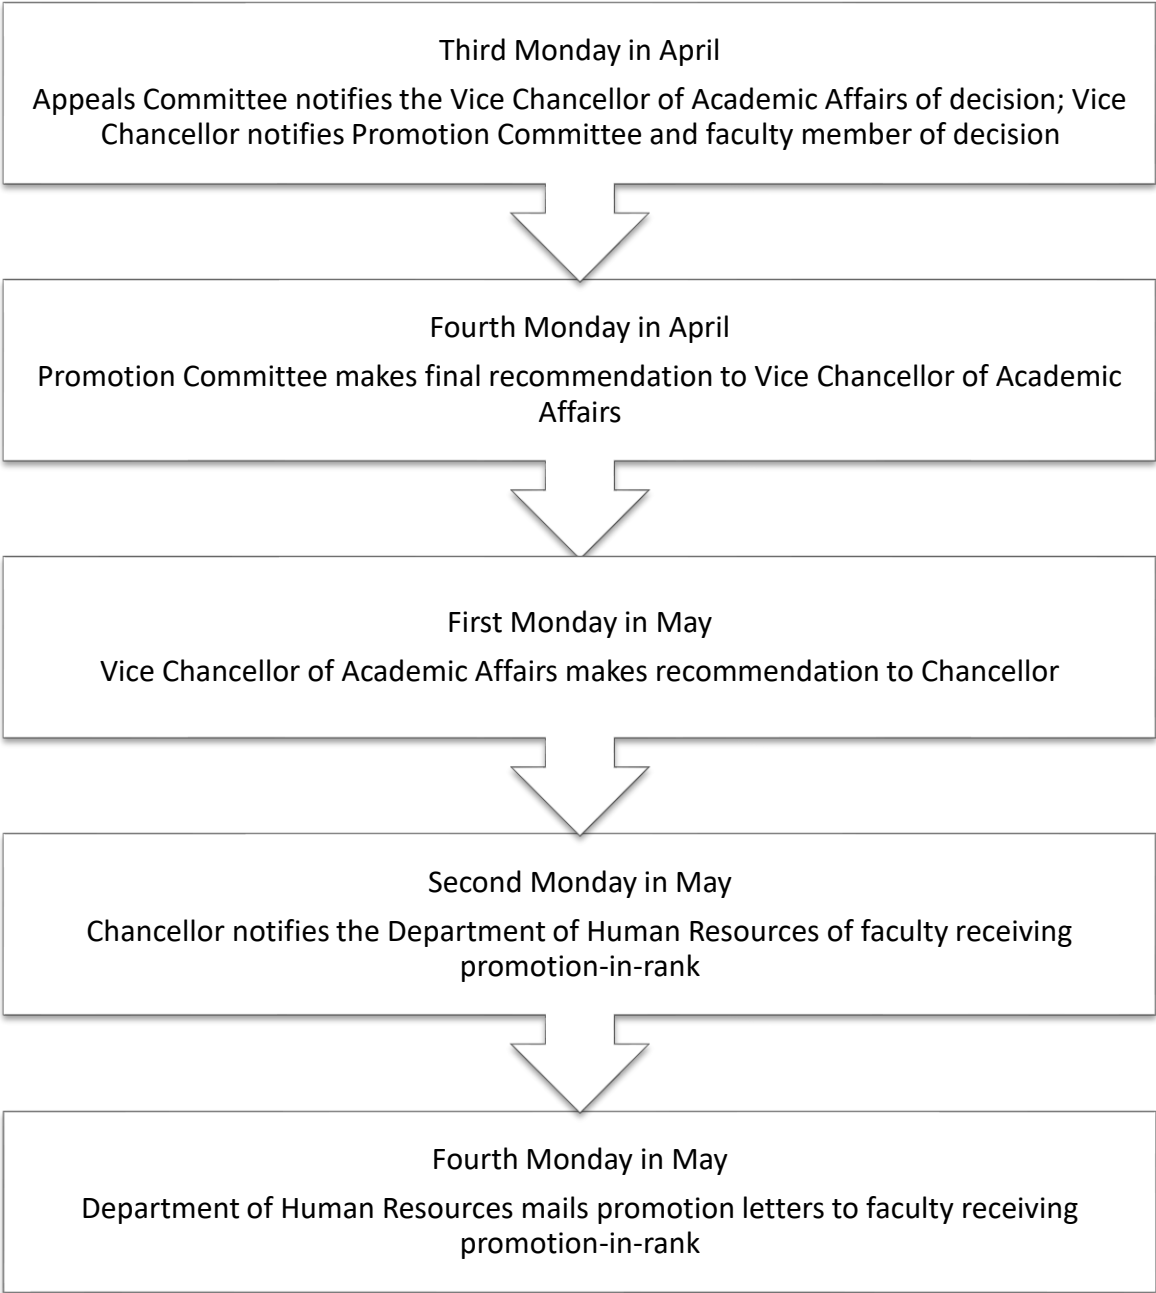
Third Monday in April

Appeals Committee notifies the Vice Chancellor of Academic Affairs of decision; Vice Chancellor notifies Promotion Committee and faculty member of decision

Fourth Monday in April

Promotion Committee makes final recommendation to Vice Chancellor of Academic Affairs

First Monday in May

Vice Chancellor of Academic Affairs makes recommendation to Chancellor

Second Monday in May

Chancellor notifies the Department of Human Resources of faculty receiving promotion-in-rank

Fourth Monday in May

Department of Human Resources mails promotion letters to faculty receiving promotion-in-rank